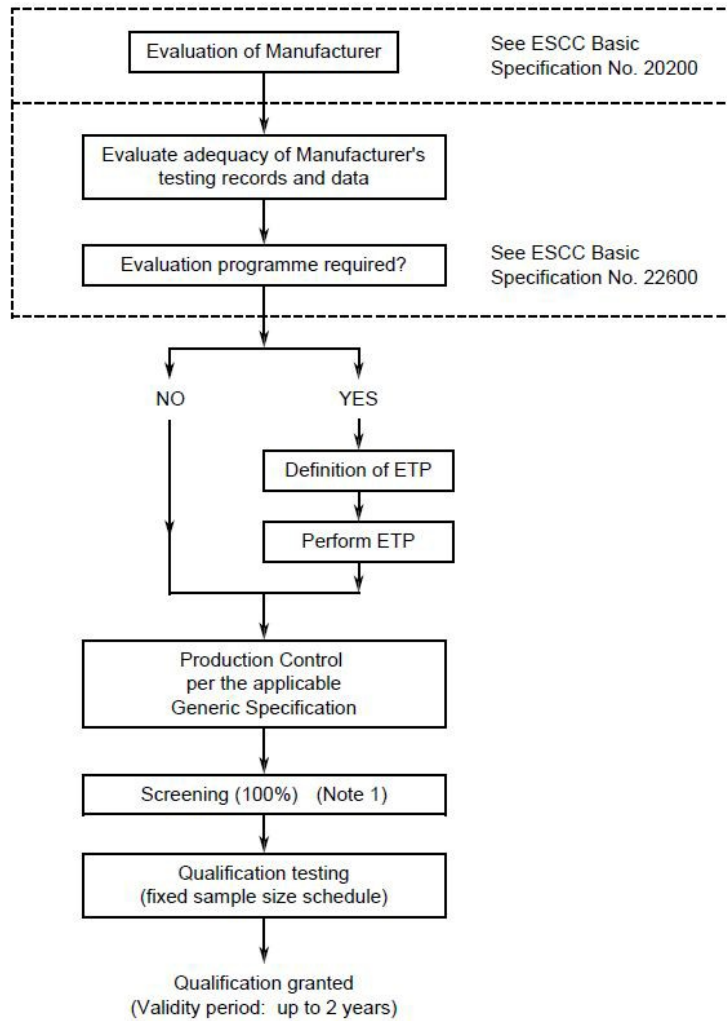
Evaluation of Manufacturer

See ESCC Basic Specification No. 20200

Evaluate adequacy of Manufacturer's testing records and data

Evaluation programme required?

See ESCC Basic Specification No. 22600

NO

YES

Definition of ETP

Perform ETP

Production Control per the applicable Generic Specification

Screening (100%) (Note 1)

Qualification testing (fixed sample size schedule)

Qualification granted (Validity period: up to 2 years)